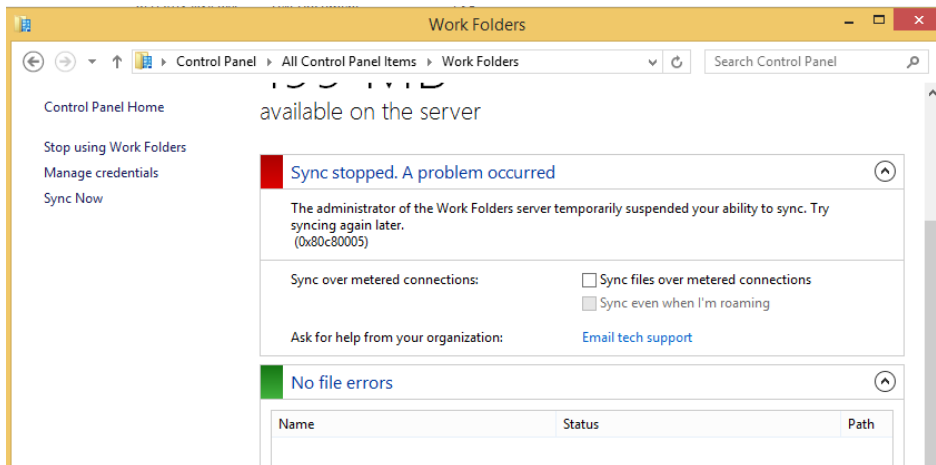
Work Folders

Control Panel › All Control Panel Items › Work Folders

Search Control Panel

Control Panel Home

Stop using Work Folders

Manage credentials

Sync Now

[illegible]

available on the server

Sync stopped. A problem occurred

The administrator of the Work Folders server temporarily suspended your ability to sync. Try syncing again later.
(0x80c80005)

Sync over metered connections:

Sync files over metered connections

Sync even when I'm roaming

Ask for help from your organization:

Email tech support

No file errors

| Name | Status | Path |
|---|---|---|